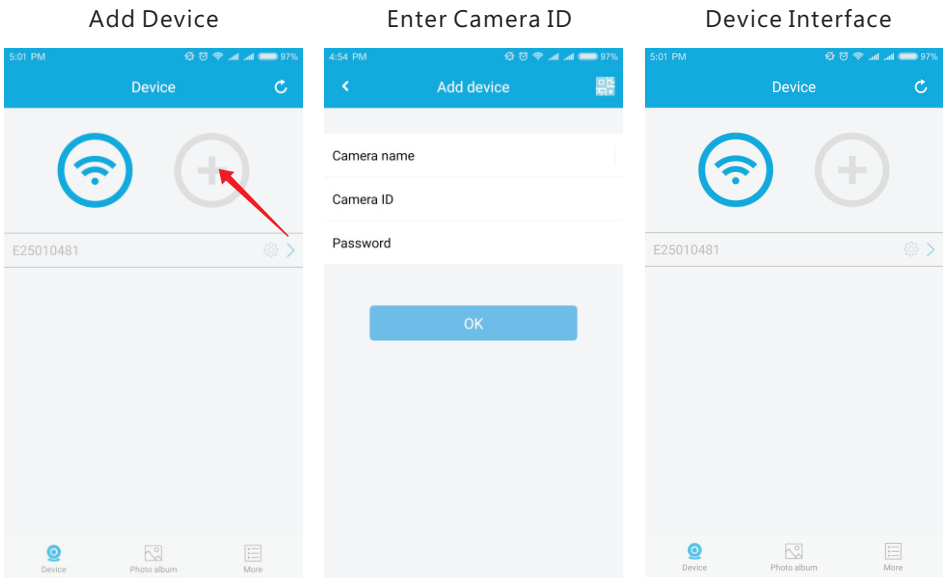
Add Device

5:01 PM 97%

Device

E25010481

Device Photo album More

Enter Camera ID

4:54 PM 97%

Add device

Camera name

Camera ID

Password

OK

Device Interface

5:01 PM 97%

Device

E25010481

Device Photo album More